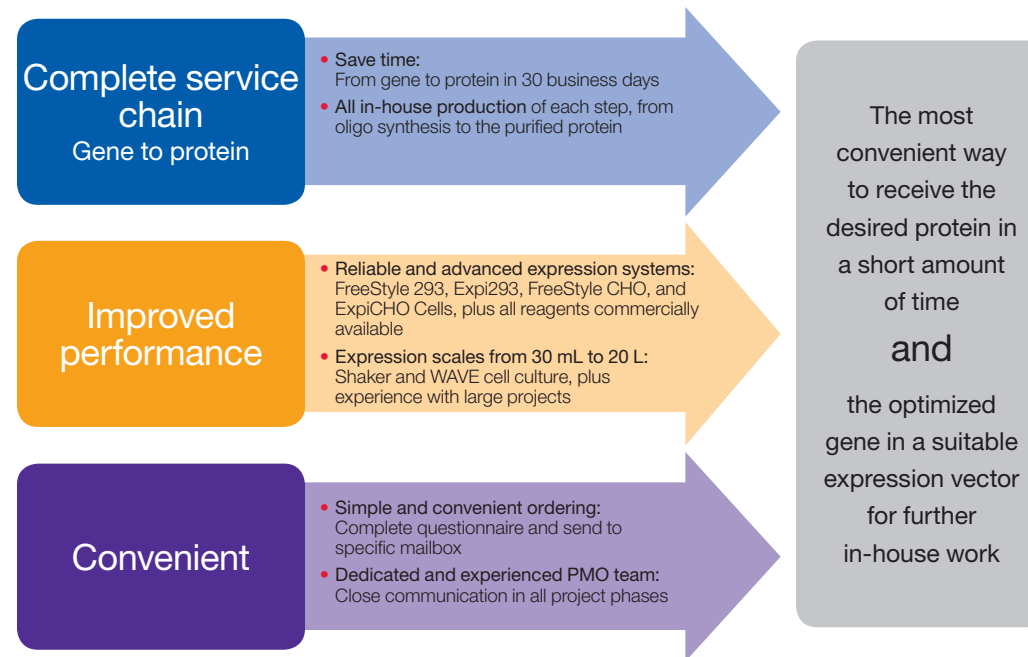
Complete service chain
Gene to protein

• Save time:
From gene to protein in 30 business days
• All in-house production of each step, from oligo synthesis to the purified protein

Improved performance

• Reliable and advanced expression systems:
FreeStyle 293, Expi293, FreeStyle CHO, and ExpiCHO Cells, plus all reagents commercially available
• Expression scales from 30 mL to 20 L:
Shaker and WAVE cell culture, plus experience with large projects

Convenient

• Simple and convenient ordering:
Complete questionnaire and send to specific mailbox
• Dedicated and experienced PMO team:
Close communication in all project phases

The most convenient way to receive the desired protein in a short amount of time

and

the optimized gene in a suitable expression vector for further in-house work